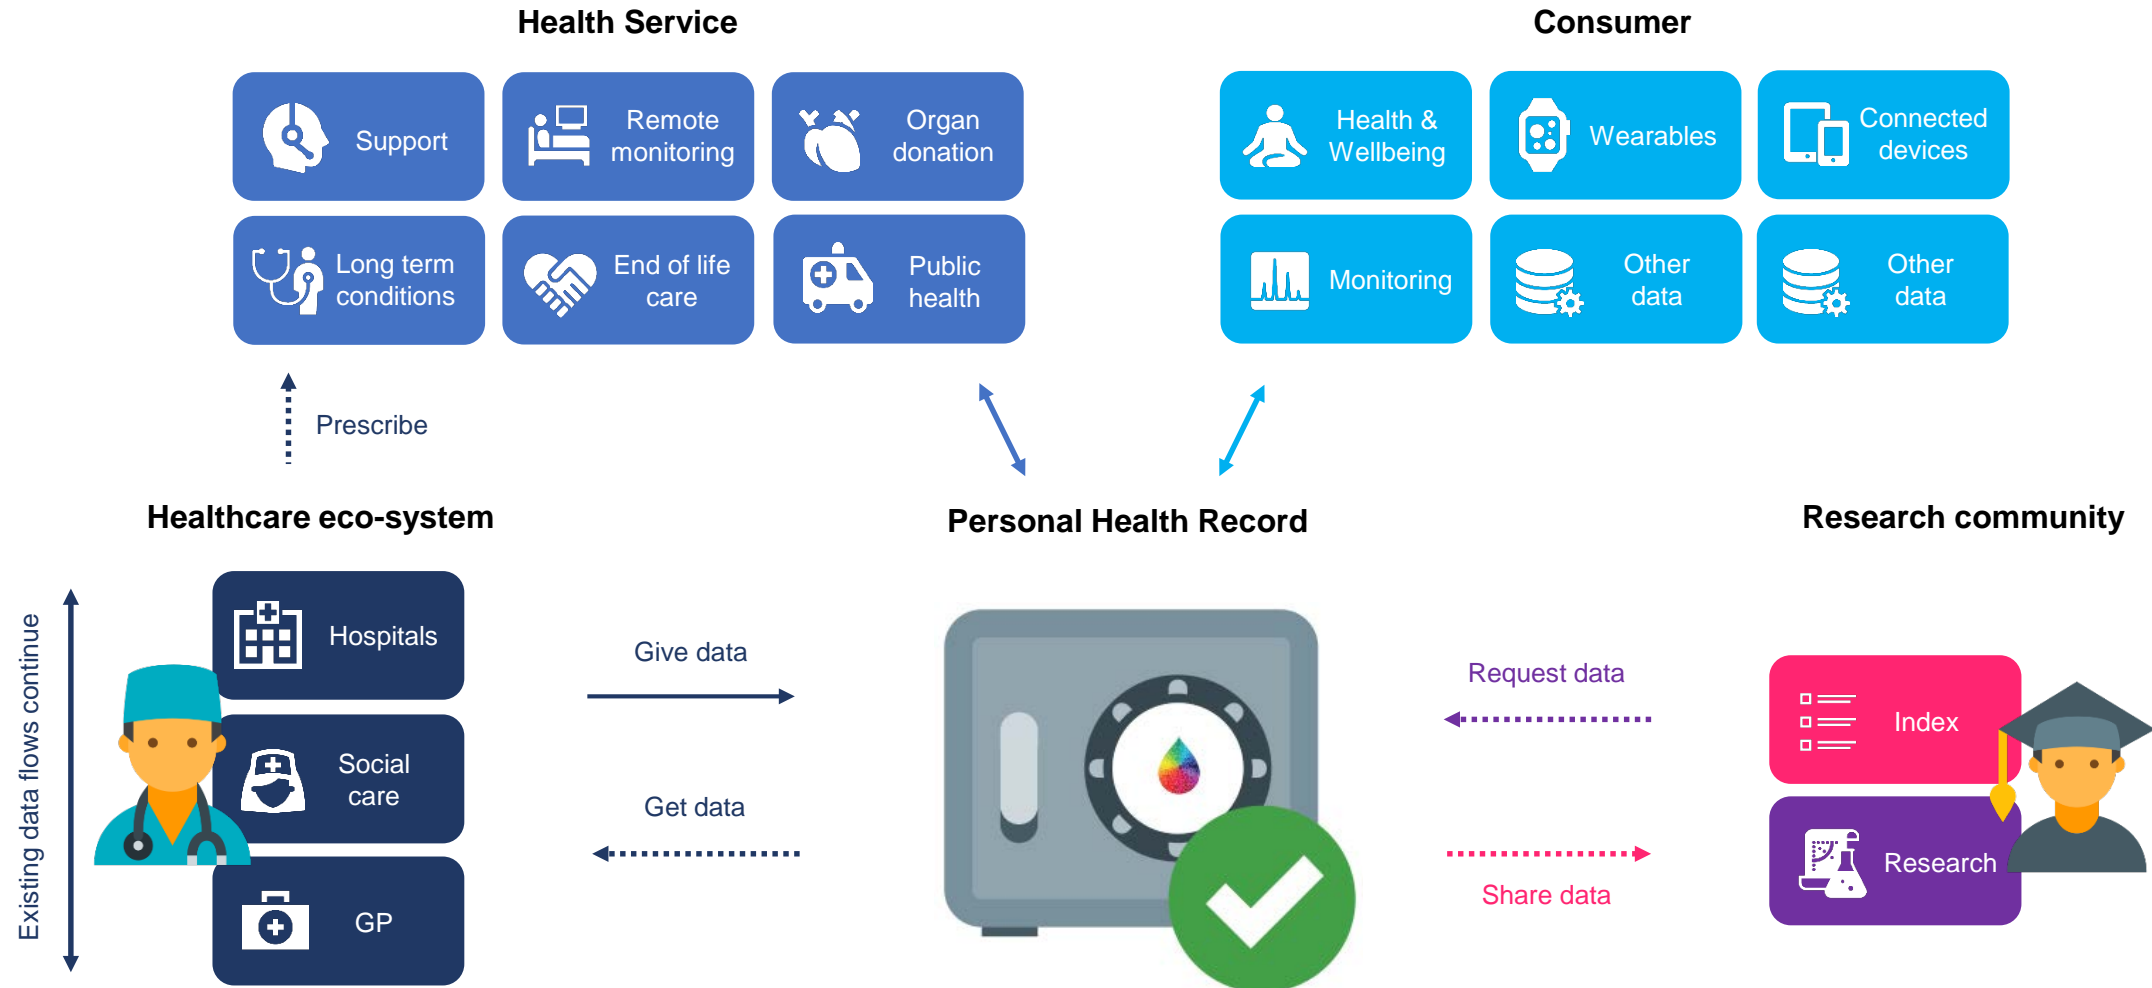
Health Service

Support

Remote monitoring

Organ donation

Long term conditions

End of life care

Public health

Consumer

Health & Wellbeing

Wearables

Connected devices

Monitoring

Other data

Other data

Prescribe

Healthcare eco-system

Personal Health Record

Research community

Existing data flows continue

Hospitals

Social care

GP

Give data

Get data

Request data

Share data

Index

Research